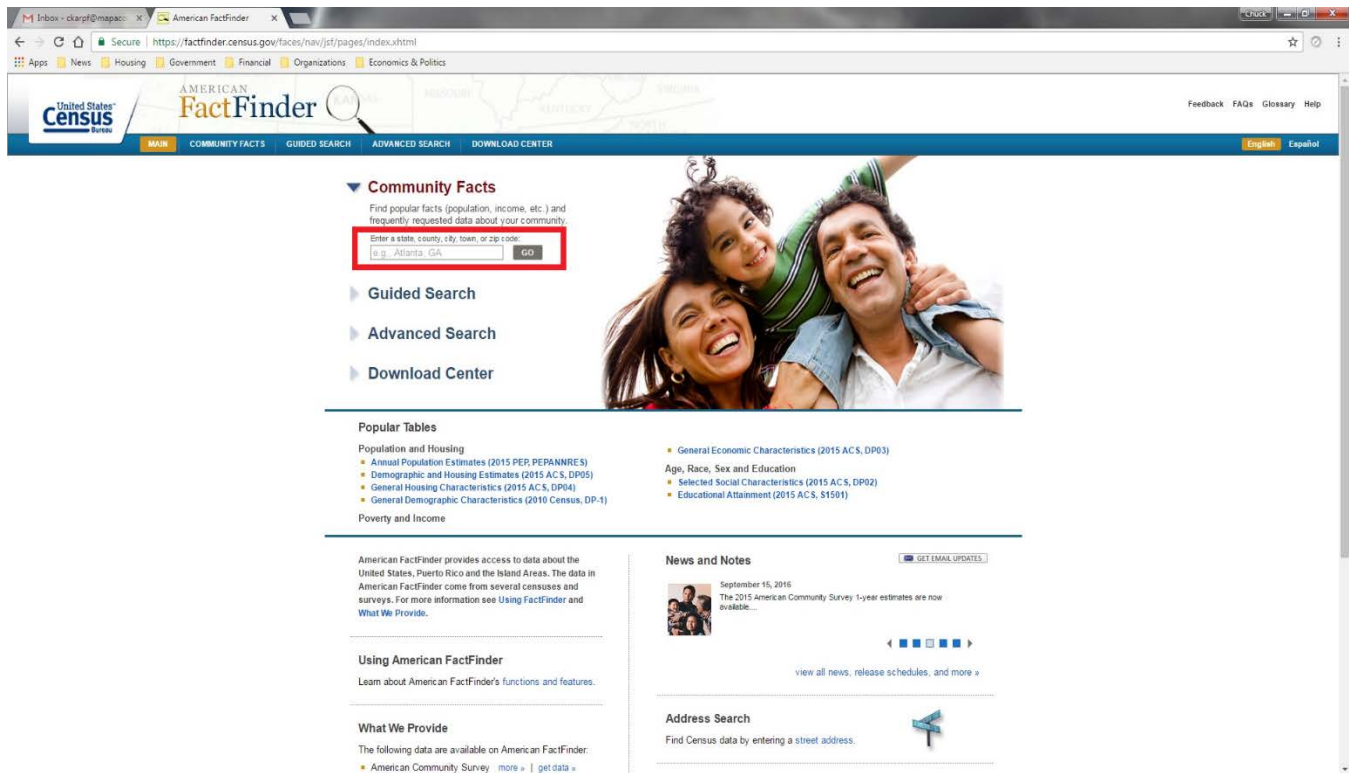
M Inbox - ckarpf@mapacc × American FactFinder ×

Chuck

Secure | https://factfinder.census.gov/faces/nav/jsf/pages/index.xhtml

Apps News Housing Government Financial Organizations Economics & Politics

United States Census Bureau

AMERICAN FactFinder

Feedback FAQs Glossary Help

MAIN COMMUNITY FACTS GUIDED SEARCH ADVANCED SEARCH DOWNLOAD CENTER

English Español

Community Facts

Find popular facts (population, income, etc.) and frequently requested data about your community.

Enter a state, county, city, town, or zip code:

e.g., Atlanta, GA GO

Guided Search

Advanced Search

Download Center

Popular Tables

Population and Housing

- Annual Population Estimates (2015 PEP, PEPANNRES)
- Demographic and Housing Estimates (2015 ACS, DP05)
- General Housing Characteristics (2015 ACS, DP04)
- General Demographic Characteristics (2010 Census, DP-1)

Poverty and Income

- General Economic Characteristics (2015 ACS, DP03)

Age, Race, Sex and Education

- Selected Social Characteristics (2015 ACS, DP02)
- Educational Attainment (2015 ACS, S1501)

American FactFinder provides access to data about the United States, Puerto Rico and the Island Areas. The data in American FactFinder come from several censuses and surveys. For more information see Using FactFinder and What We Provide.

Using American FactFinder

Learn about American FactFinder's functions and features.

What We Provide

The following data are available on American FactFinder:

- American Community Survey more » | get data »

News and Notes

GET EMAIL UPDATES

September 15, 2016

The 2015 American Community Survey 1-year estimates are now available....

view all news, release schedules, and more »

Address Search

Find Census data by entering a street address.